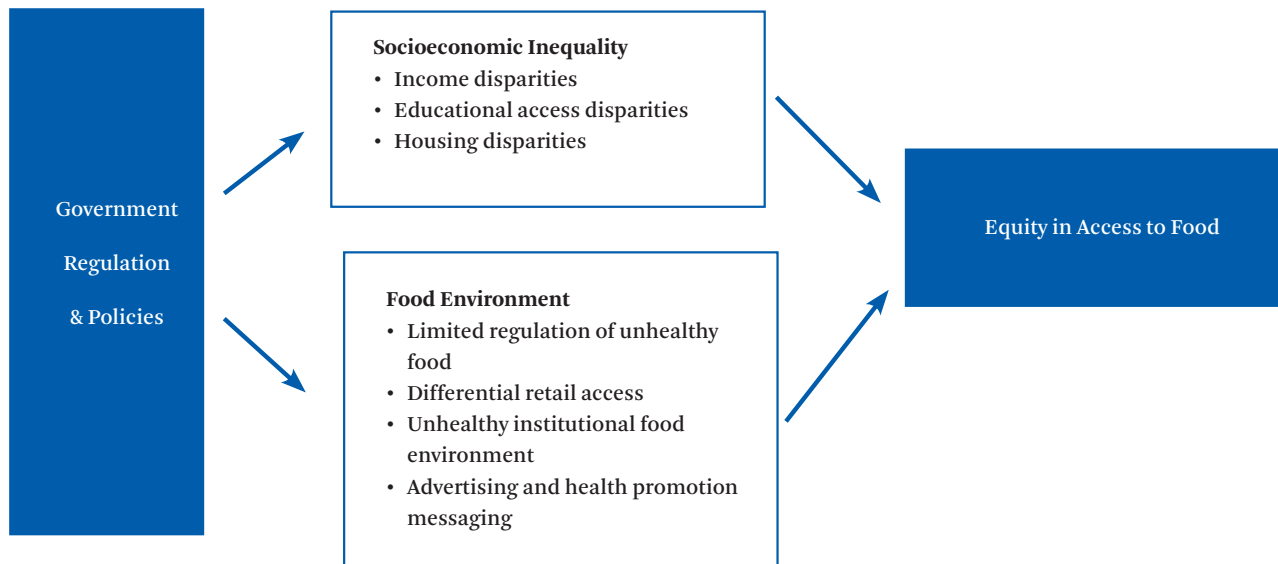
Government Regulation & Policies

Socioeconomic Inequality
• Income disparities
• Educational access disparities
• Housing disparities

Food Environment
• Limited regulation of unhealthy food
• Differential retail access
• Unhealthy institutional food environment
• Advertising and health promotion messaging

Equity in Access to Food